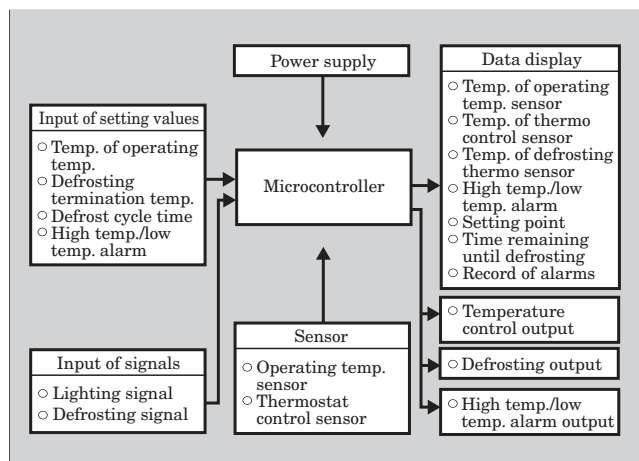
Power supply

Input of setting values
○ Temp. of operating temp.
○ Defrosting termination temp.
○ Defrost cycle time
○ High temp./low temp. alarm

Microcontroller

Data display
○ Temp. of operating temp. sensor
○ Temp. of thermo control sensor
○ Temp. of defrosting thermo sensor
○ High temp./low temp. alarm
○ Setting point
○ Time remaining until defrosting
○ Record of alarms

○ Temperature control output

Input of signals
○ Lighting signal
○ Defrosting signal

Sensor
○ Operating temp. sensor
○ Thermostat control sensor

○ Defrosting output

○ High temp./low temp. alarm output